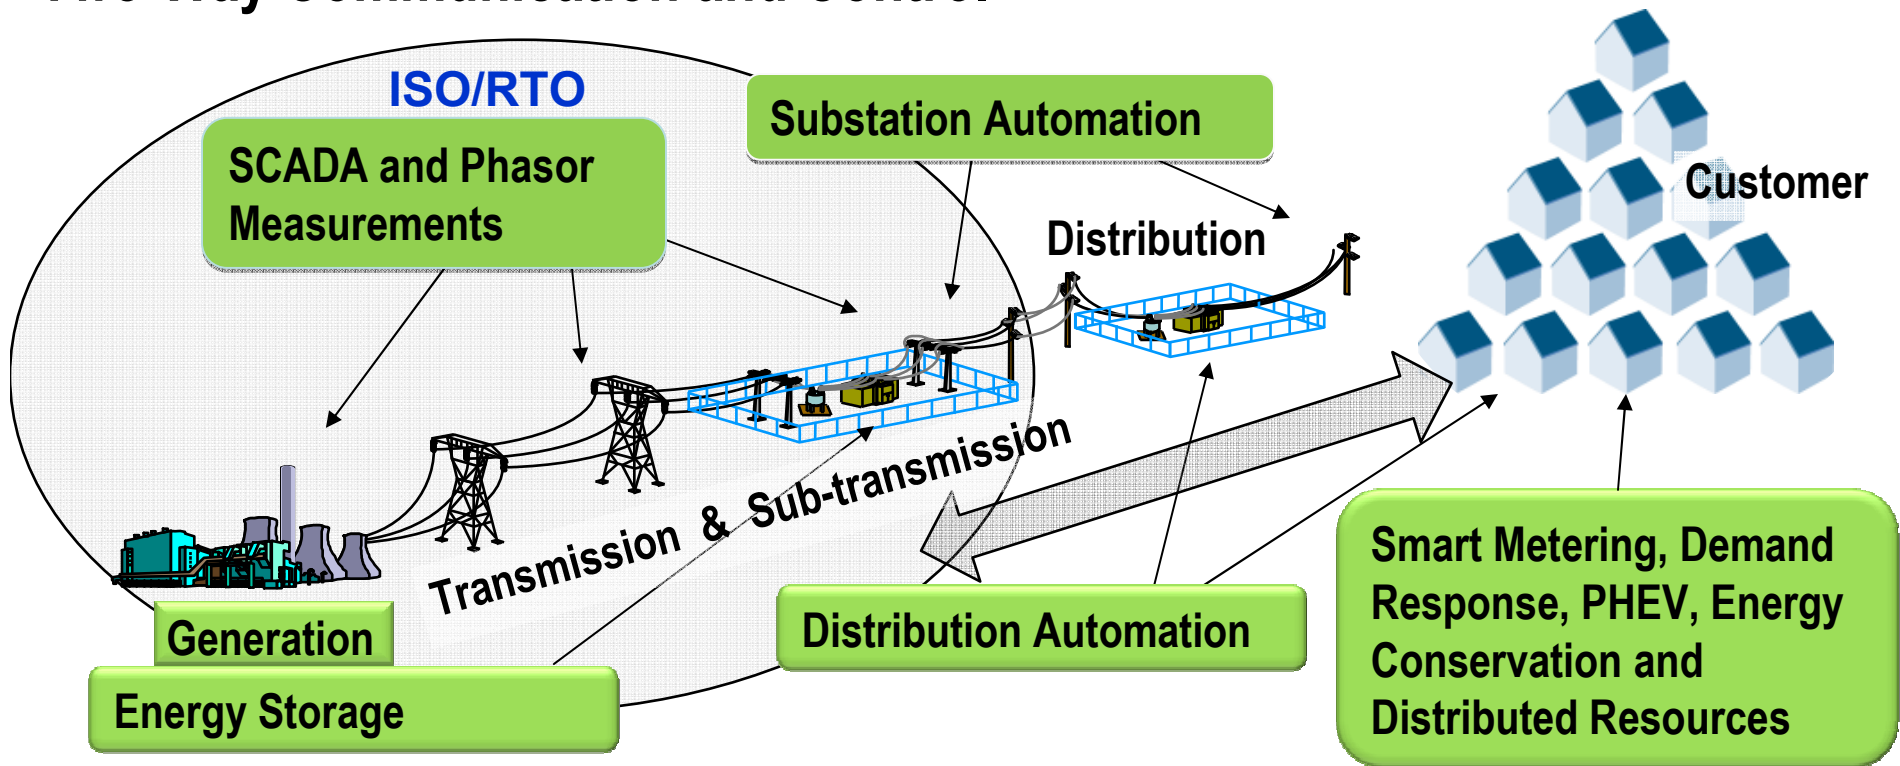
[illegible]

ISO/RTO

SCADA and Phasor Measurements

Substation Automation

Distribution

Customer

Transmission & Sub-transmission

Generation

Energy Storage

Distribution Automation

Smart Metering, Demand Response, PHEV, Energy Conservation and Distributed Resources